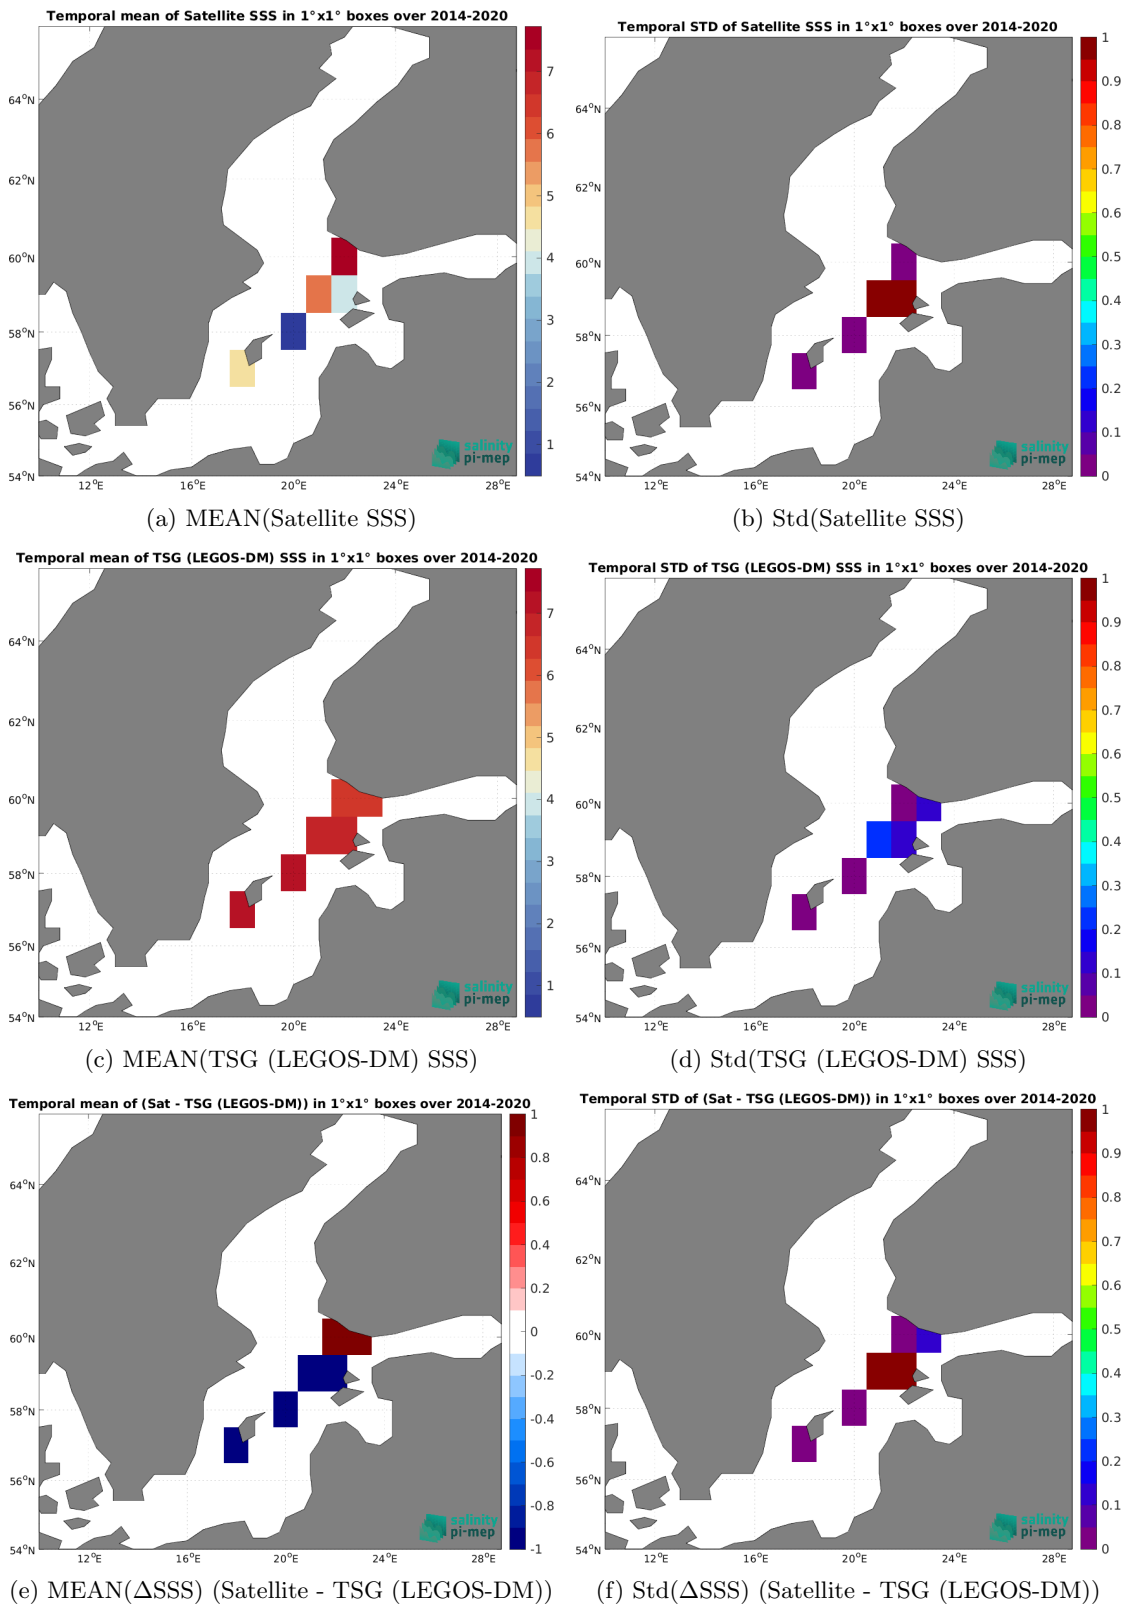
Temporal mean of Satellite SSS in 1°x1° boxes over 2014-2020

64°N
62°N
60°N
58°N
56°N
54°N
12°E 16°E 20°E 24°E 28°E

7 6 5 4 3 2 1

salinity pi-mep

(a) MEAN(Satellite SSS)

Temporal STD of Satellite SSS in 1°x1° boxes over 2014-2020

64°N
62°N
60°N
58°N
56°N
54°N
12°E 16°E 20°E 24°E 28°E

1 0.9 0.8 0.7 0.6 0.5 0.4 0.3 0.2 0.1 0

salinity pi-mep

(b) Std(Satellite SSS)

Temporal mean of TSG (LEGOS-DM) SSS in 1°x1° boxes over 2014-2020

64°N
62°N
60°N
58°N
56°N
54°N
12°E 16°E 20°E 24°E 28°E

7 6 5 4 3 2 1

salinity pi-mep

(c) MEAN(TSG (LEGOS-DM) SSS)

Temporal STD of TSG (LEGOS-DM) SSS in 1°x1° boxes over 2014-2020

64°N
62°N
60°N
58°N
56°N
54°N
12°E 16°E 20°E 24°E 28°E

1 0.9 0.8 0.7 0.6 0.5 0.4 0.3 0.2 0.1 0

salinity pi-mep

(d) Std(TSG (LEGOS-DM) SSS)

Temporal mean of (Sat - TSG (LEGOS-DM)) in 1°x1° boxes over 2014-2020

64°N
62°N
60°N
58°N
56°N
54°N
12°E 16°E 20°E 24°E 28°E

1 0.8 0.6 0.4 0.2 0 -0.2 -0.4 -0.6 -0.8 -1

salinity pi-mep

(e) MEAN(ΔSSS) (Satellite - TSG (LEGOS-DM))

Temporal STD of (Sat - TSG (LEGOS-DM)) in 1°x1° boxes over 2014-2020

64°N
62°N
60°N
58°N
56°N
54°N
12°E 16°E 20°E 24°E 28°E

1 0.9 0.8 0.7 0.6 0.5 0.4 0.3 0.2 0.1 0

salinity pi-mep

(f) Std(ΔSSS) (Satellite - TSG (LEGOS-DM))